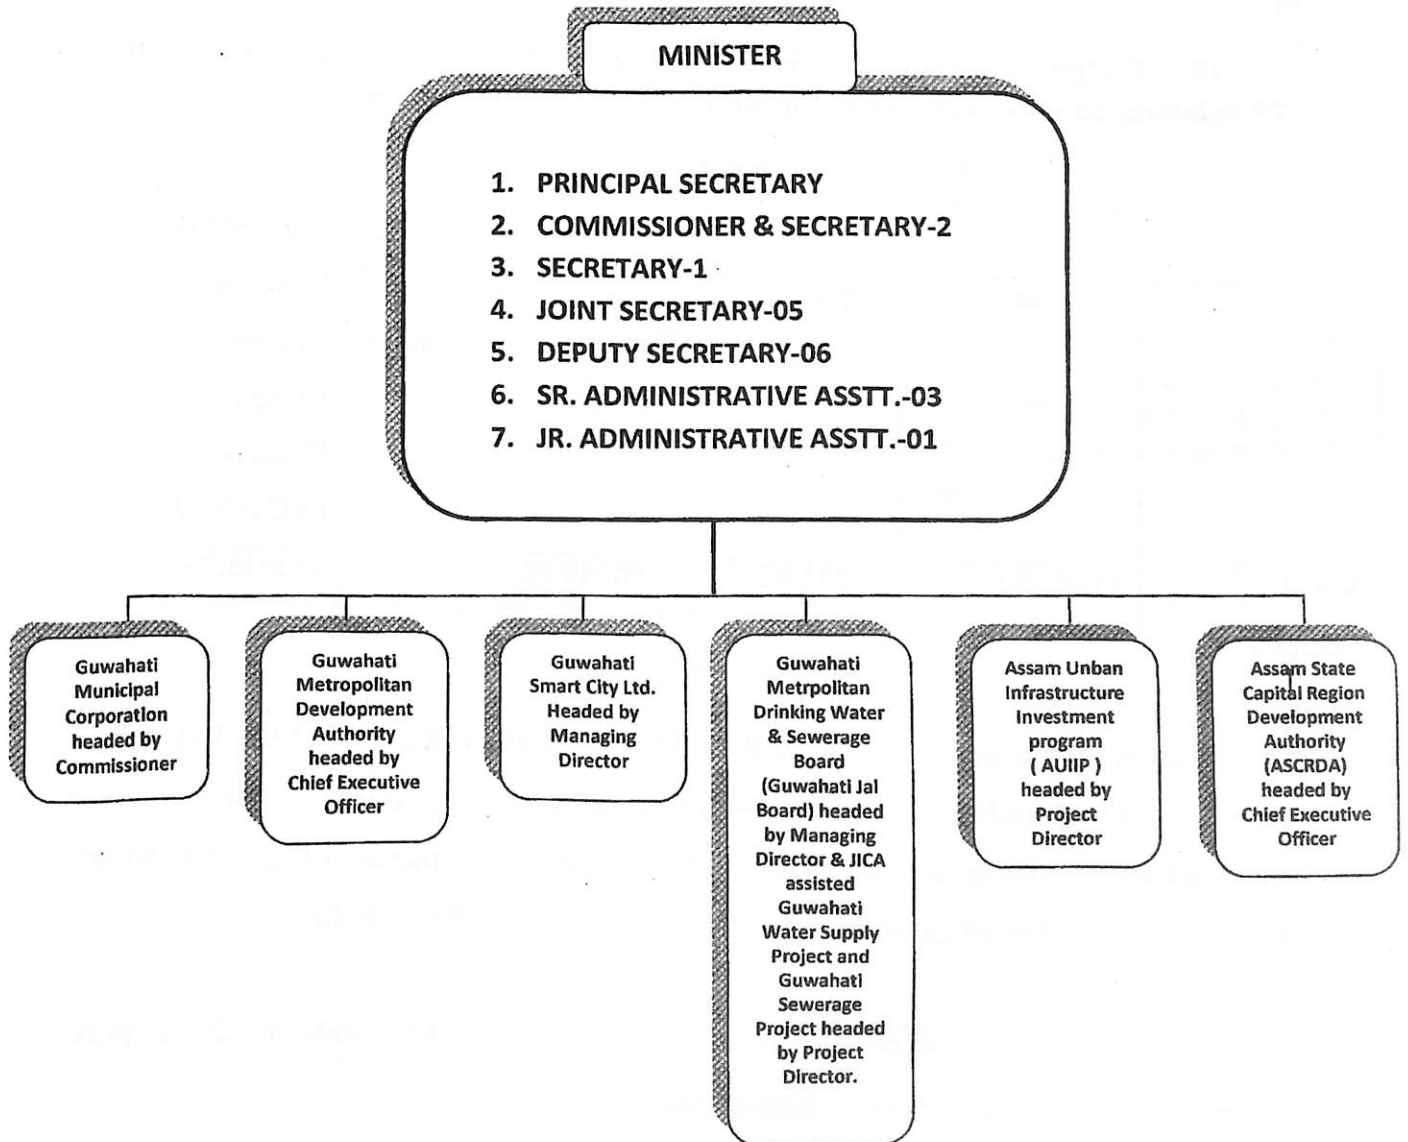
MINISTER

1. PRINCIPAL SECRETARY
2. COMMISSIONER & SECRETARY-2
3. SECRETARY-1
4. JOINT SECRETARY-05
5. DEPUTY SECRETARY-06
6. SR. ADMINISTRATIVE ASSTT.-03
7. JR. ADMINISTRATIVE ASSTT.-01

Guwahati Municipal Corporation headed by Commissioner

Guwahati Metropolitan Development Authority headed by Chief Executive Officer

Guwahati Smart City Ltd. Headed by Managing Director

Guwahati Metrpolitan Drinking Water & Sewerage Board (Guwahati Jal Board) headed by Managing Director & JICA assisted Guwahati Water Supply Project and Guwahati Sewerage Project headed by Project Director.

Assam Unban Infrastructure Investment program ( AUIIP ) headed by Project Director

Assam State Capital Region Development Authority (ASCRDA) headed by Chief Executive Officer